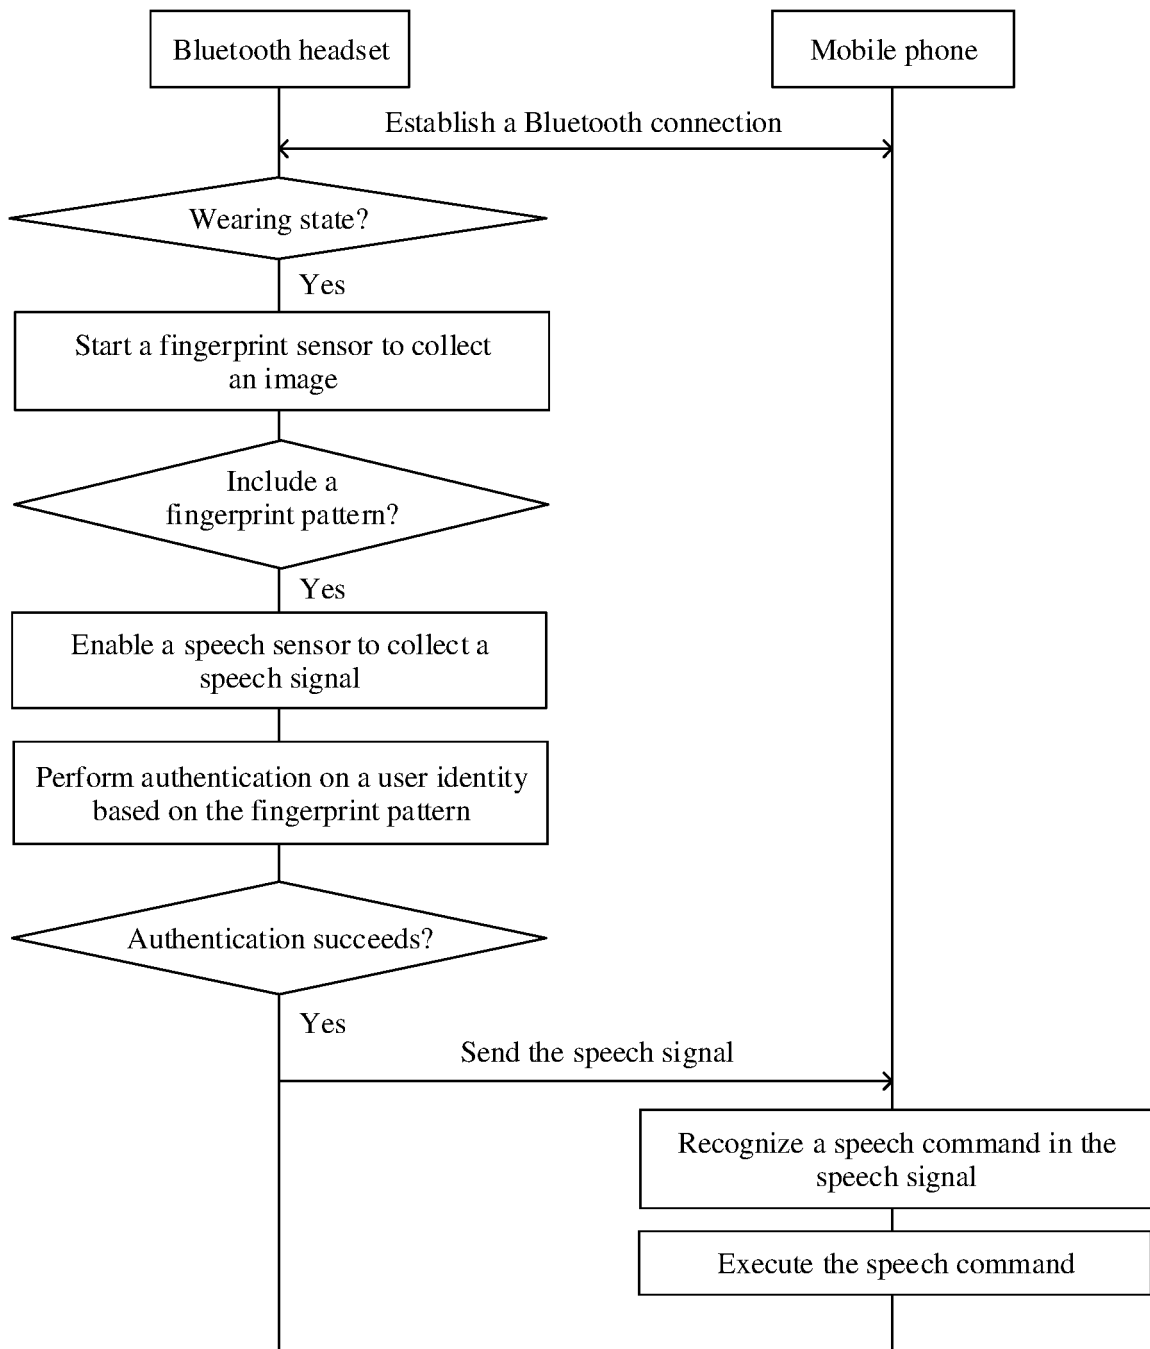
Bluetooth headset

Mobile phone

Establish a Bluetooth connection

Wearing state?

Yes

Start a fingerprint sensor to collect an image

Include a fingerprint pattern?

Yes

Enable a speech sensor to collect a speech signal

Perform authentication on a user identity based on the fingerprint pattern

Authentication succeeds?

Yes

Send the speech signal

Recognize a speech command in the speech signal

Execute the speech command